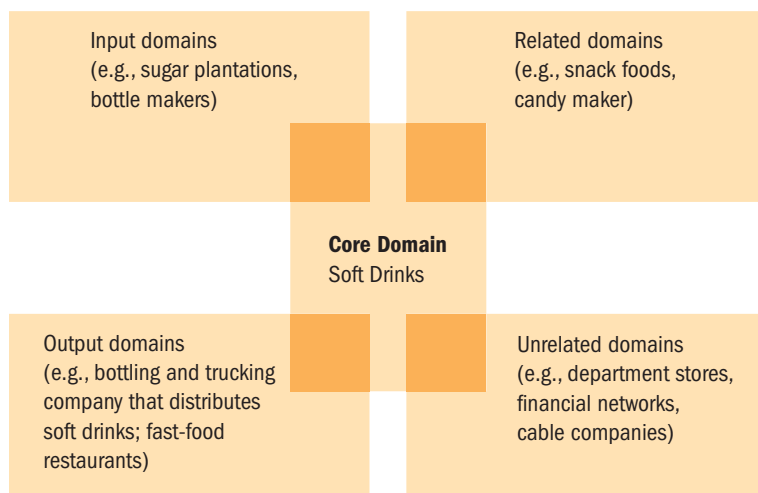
Input domains
(e.g., sugar plantations, bottle makers)

Related domains
(e.g., snack foods, candy maker)

**Core Domain**
Soft Drinks

Output domains
(e.g., bottling and trucking company that distributes soft drinks; fast-food restaurants)

Unrelated domains
(e.g., department stores, financial networks, cable companies)